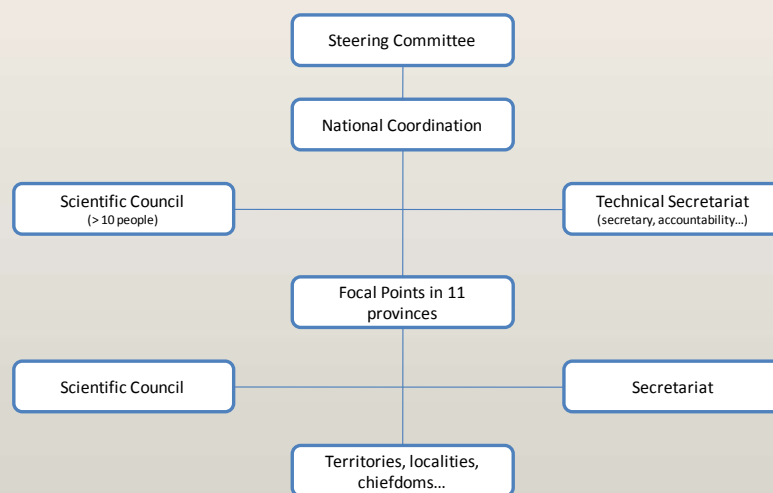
Steering Committee

National Coordination

Scientific Council
(> 10 people)

Technical Secretariat
(secretary, accountability...)

Focal Points in 11 provinces

Scientific Council

Secretariat

Territories, localities, chiefdoms...